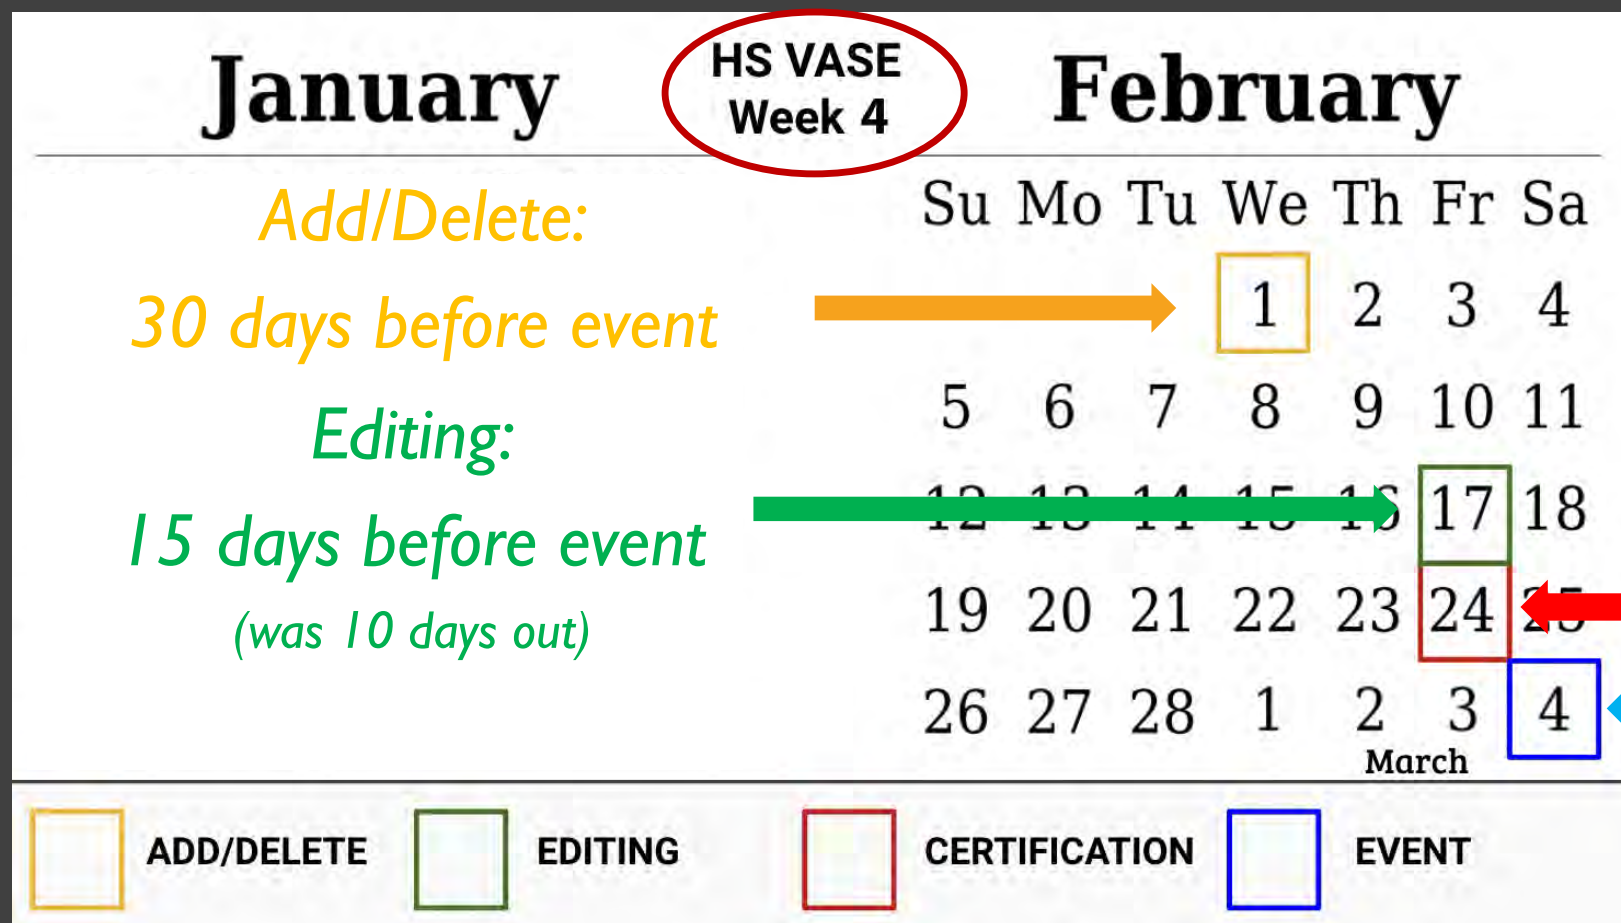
January

HS VASE
Week 4

February

Add/Delete:
30 days before event
Editing:
15 days before event
(was 10 days out)

| Su | Mo | Tu | We | Th | Fr | Sa |
|---|---|---|---|---|---|---|
| | | | 1 | 2 | 3 | 4 |
| 5 | 6 | 7 | 8 | 9 | 10 | 11 |
| 12 | 13 | 14 | 15 | 16 | 17 | 18 |
| 19 | 20 | 21 | 22 | 23 | 24 | 25 |
| 26 | 27 | 28 | 1 | 2 | 3 | 4 |

March

ADD/DELETE
EDITING
CERTIFICATION
EVENT